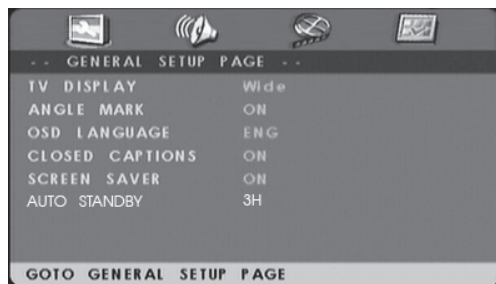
- - GENERAL SETUP PAGE - -

| | |
|---|---|
| TV DISPLAY | Wide |
| ANGLE MARK | ON |
| OSD LANGUAGE | ENG |
| CLOSED CAPTIONS | ON |
| SCREEN SAVER | ON |
| AUTO STANDBY | 3H |

GOTO GENERAL SETUP PAGE